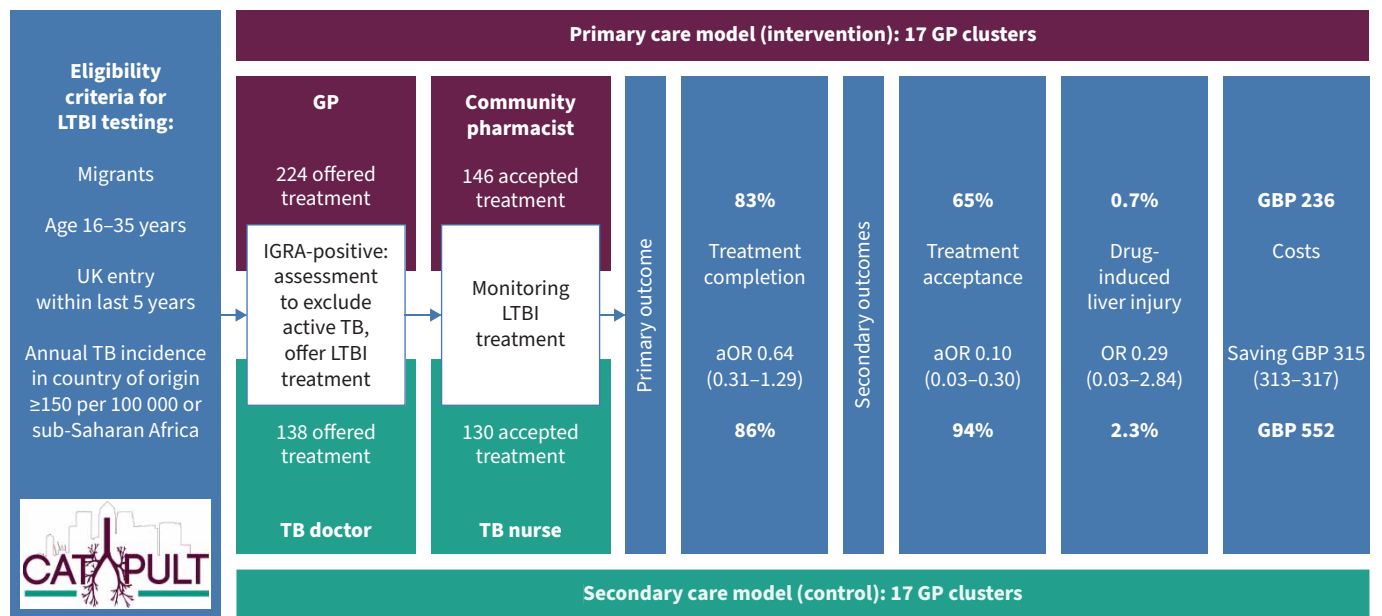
Primary care model (intervention): 17 GP clusters

Eligibility criteria for LTBI testing:

Migrants

Age 16–35 years

UK entry within last 5 years

Annual TB incidence in country of origin ≥150 per 100 000 or sub-Saharan Africa

CATAPULT

GP

224 offered treatment

IGRA-positive: assessment to exclude active TB, offer LTBI treatment

138 offered treatment

TB doctor

Community pharmacist

146 accepted treatment

Monitoring LTBI treatment

130 accepted treatment

TB nurse

Primary outcome

83%

Treatment completion

aOR 0.64 (0.31–1.29)

86%

Secondary outcomes

65%

Treatment acceptance

aOR 0.10 (0.03–0.30)

94%

0.7%

Drug-induced liver injury

OR 0.29 (0.03–2.84)

2.3%

GBP 236

Costs

Saving GBP 315 (313–317)

GBP 552

Secondary care model (control): 17 GP clusters